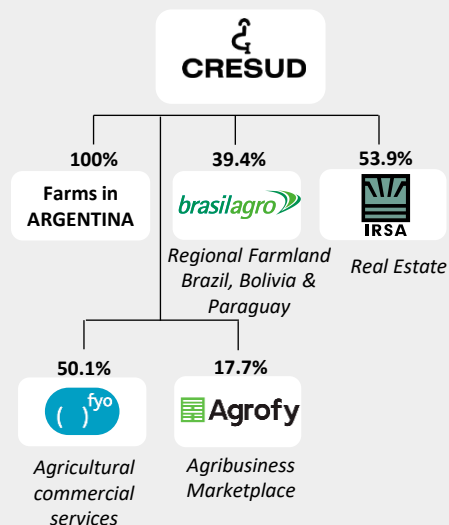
CRESUD

100%

Farms in ARGENTINA

39.4%

brasilagro

Regional Farmland Brazil, Bolivia & Paraguay

53.9%

IRSA

Real Estate

50.1%

( )fyo

Agricultural commercial services

17.7%

Agrofy

Agribusiness Marketplace